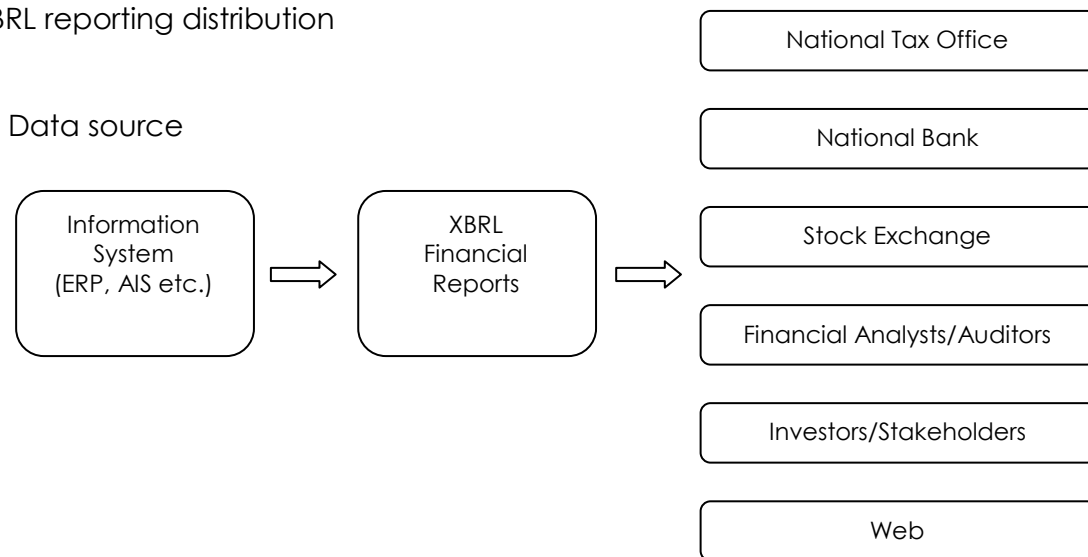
BRL reporting distribution

Data source

Information System (ERP, AIS etc.)

XBRL Financial Reports

National Tax Office

National Bank

Stock Exchange

Financial Analysts/Auditors

Investors/Stakeholders

Web